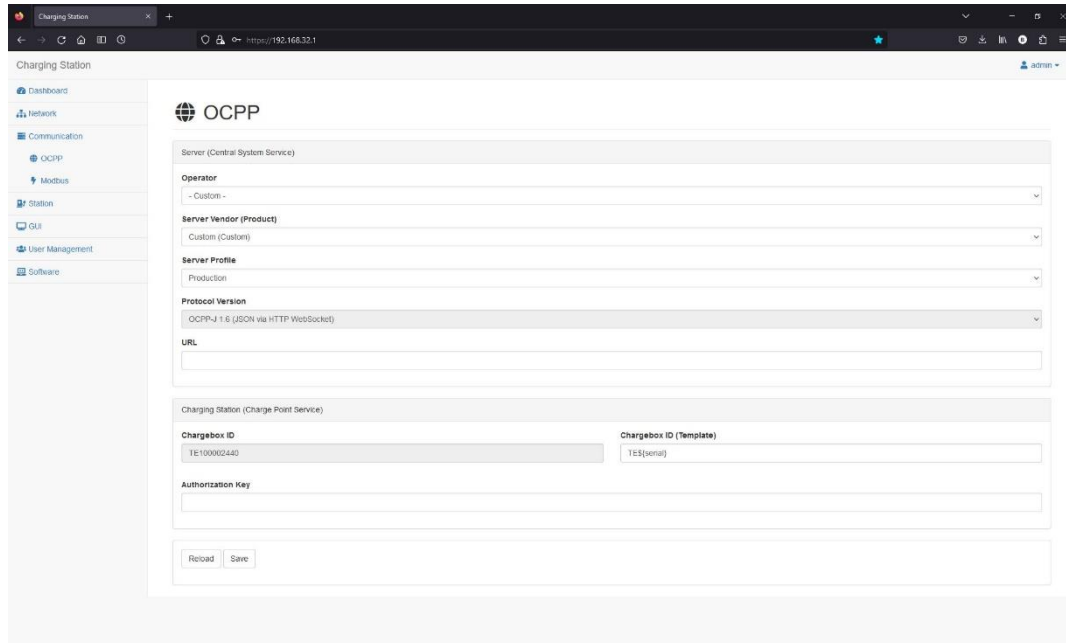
Charging Station ×

https://192.168.32.1

Charging Station

admin

Dashboard
Network
Communication
OCPP
Modbus
Station
GUI
User Management
Software

OCPP

Server (Central System Service)

Operator
- Custom -

Server Vendor (Product)
Custom (Custom)

Server Profile
Production

Protocol Version
OCPP-J 1.6 (JSON via HTTP WebSocket)

URL

Charging Station (Charge Point Service)

Chargebox ID
TE100002440

Chargebox ID (Template)
TE$(serial)

Authorization Key

Reload Save